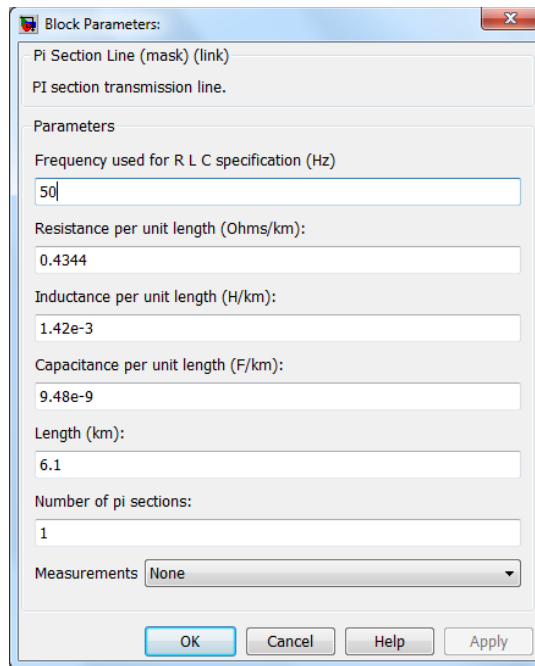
Block Parameters:

Pi Section Line (mask) (link)

PI section transmission line.

Parameters

Frequency used for R L C specification (Hz)

50

Resistance per unit length (Ohms/km):

0.4344

Inductance per unit length (H/km):

1.42e-3

Capacitance per unit length (F/km):

9.48e-9

Length (km):

6.1

Number of pi sections:

1

Measurements None

OK Cancel Help Apply